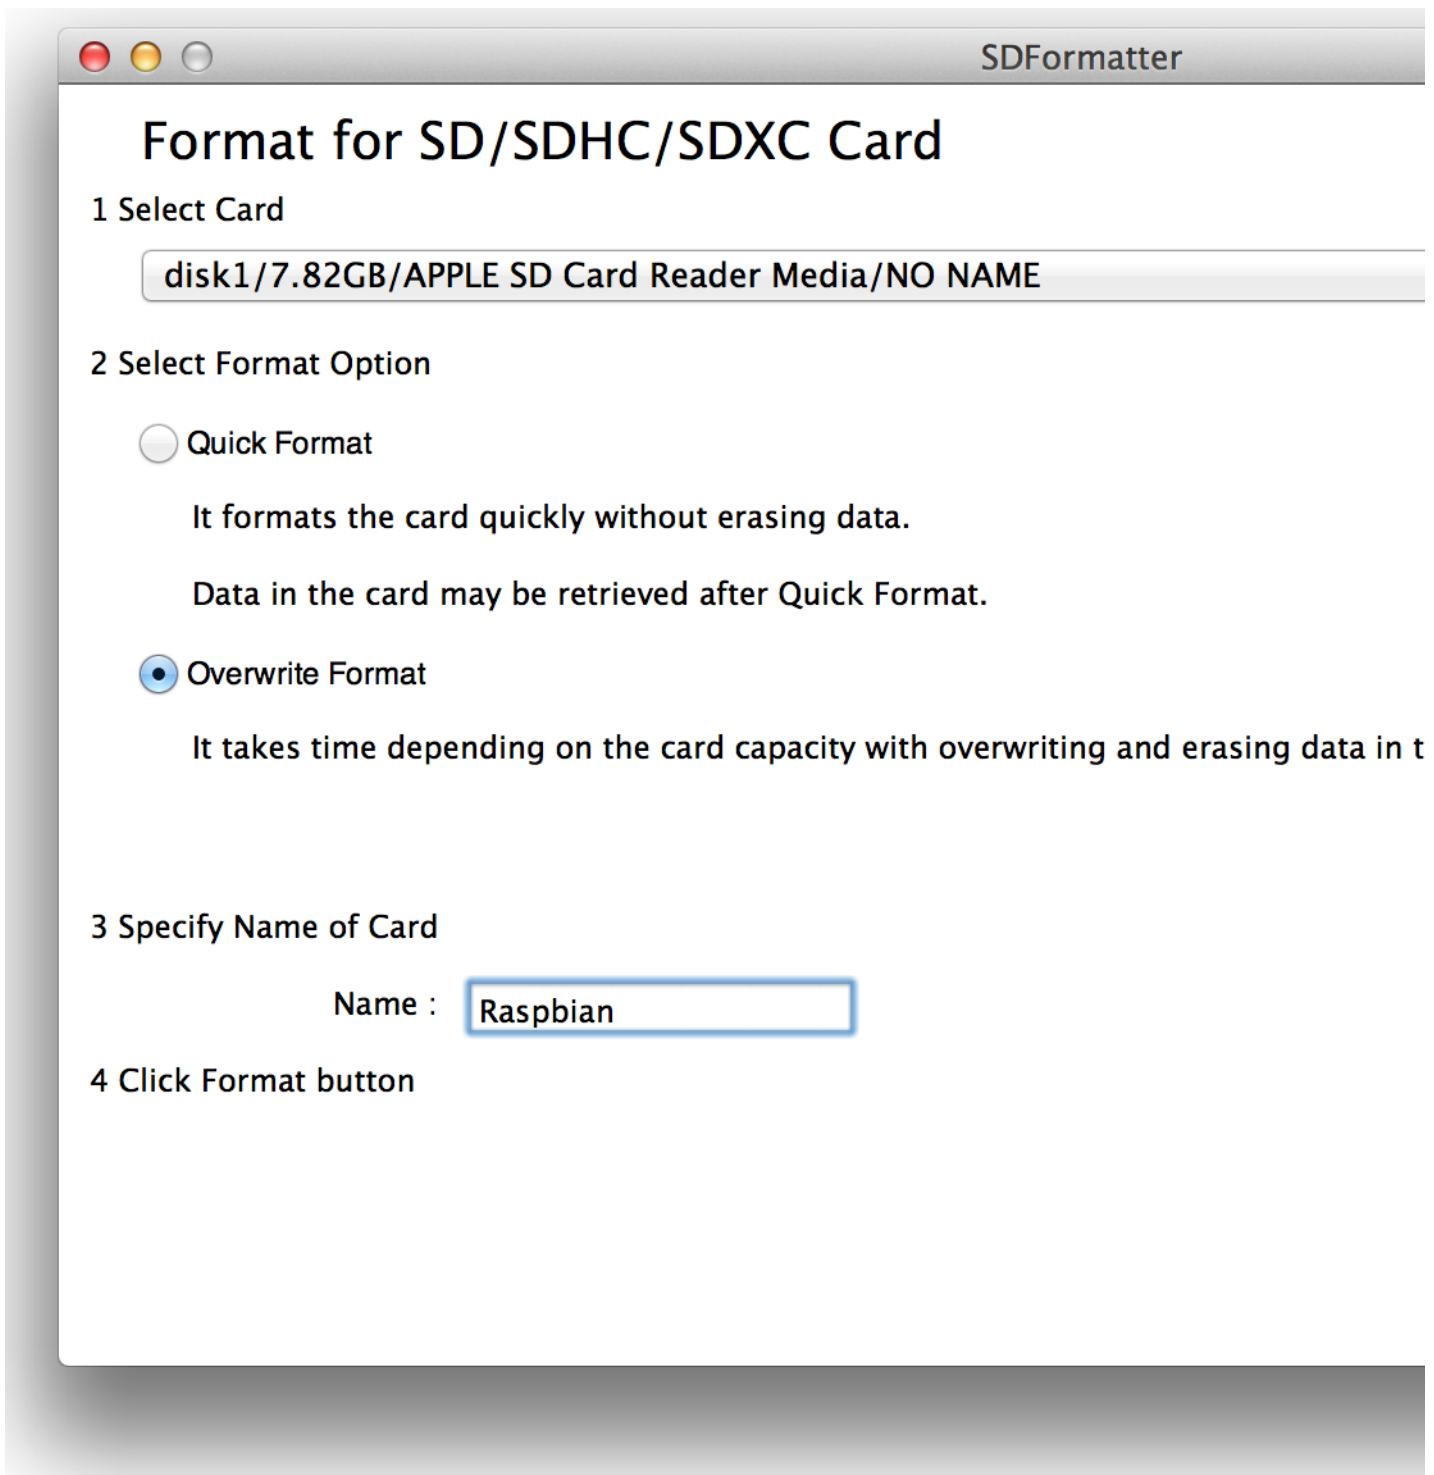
SDFormatter

Format for SD/SDHC/SDXC Card

1 Select Card

disk1/7.82GB/APPLE SD Card Reader Media/NO NAME

2 Select Format Option

Quick Format

It formats the card quickly without erasing data.

Data in the card may be retrieved after Quick Format.

Overwrite Format

It takes time depending on the card capacity with overwriting and erasing data in t

3 Specify Name of Card

Name : Raspbian

4 Click Format button